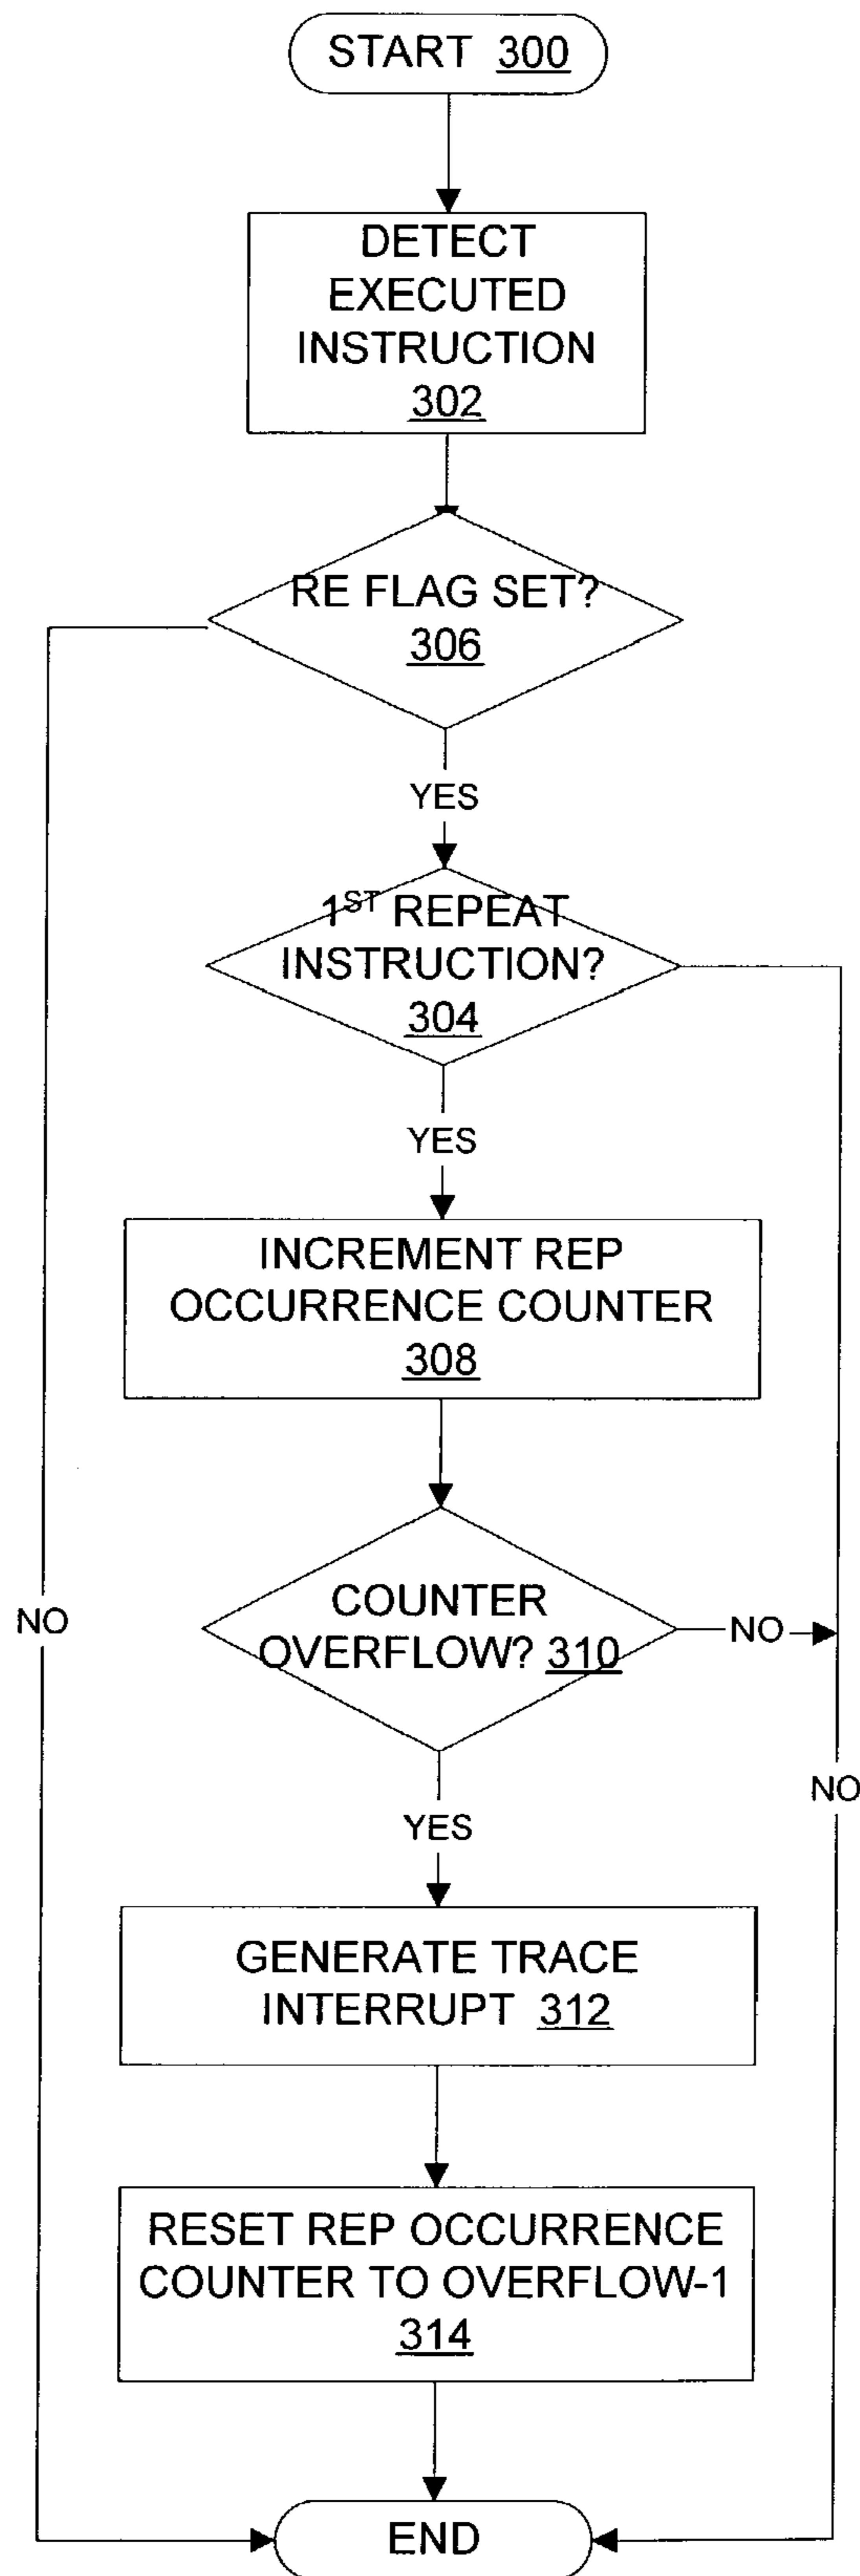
START 300

DETECT EXECUTED INSTRUCTION 302

RE FLAG SET? 306

YES

$1^{ST}$ REPEAT INSTRUCTION? 304

YES

INCREMENT REP OCCURRENCE COUNTER 308

COUNTER OVERFLOW? 310

NO

NO

NO

YES

GENERATE TRACE INTERRUPT 312

RESET REP OCCURRENCE COUNTER TO OVERFLOW-1 314

END